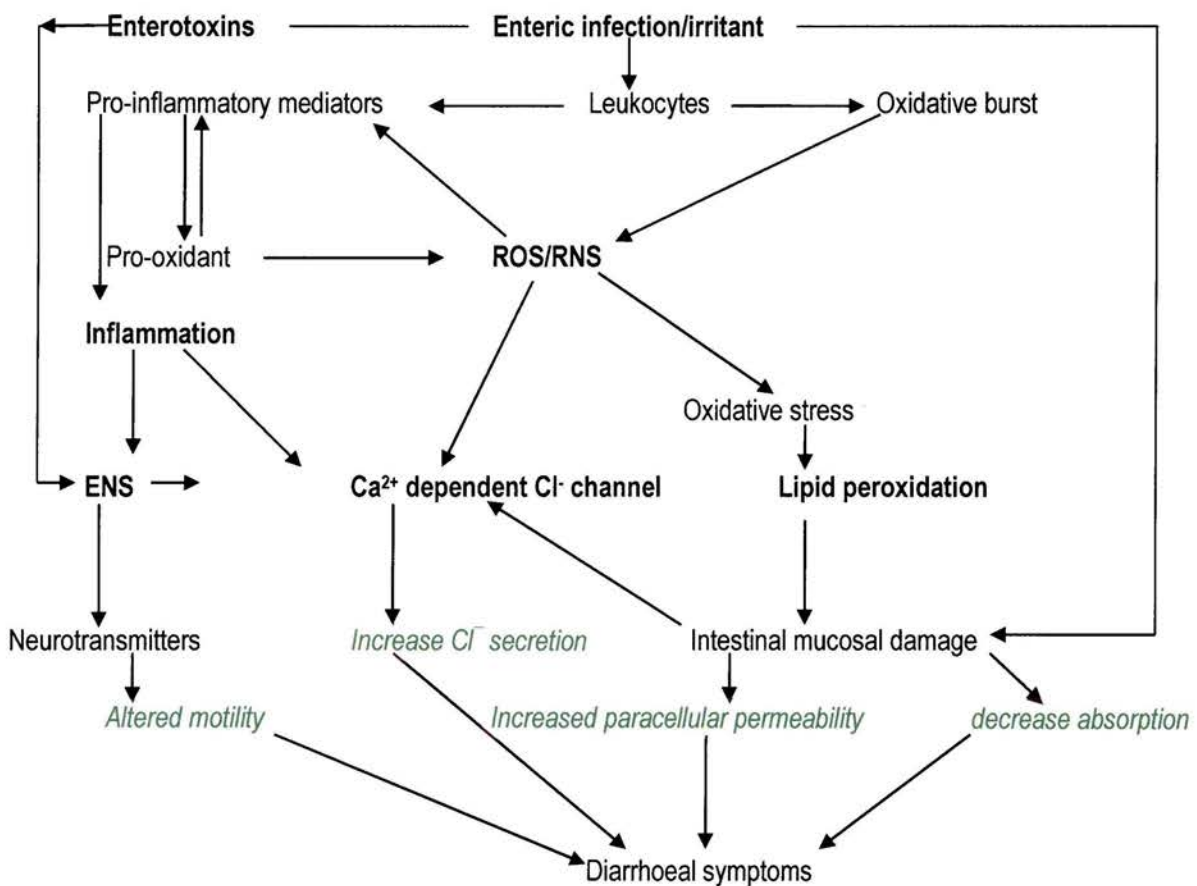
Enterotoxins

Enteric infection/irritant

Pro-inflammatory mediators

Leukocytes

Oxidative burst

Pro-oxidant

ROS/RNS

Inflammation

Oxidative stress

ENS

$Ca^{2+}$ dependent $Cl^{-}$ channel

Lipid peroxidation

Neurotransmitters

Increase $Cl^{-}$ secretion

Intestinal mucosal damage

Altered motility

Increased paracellular permeability

decrease absorption

Diarrhoeal symptoms